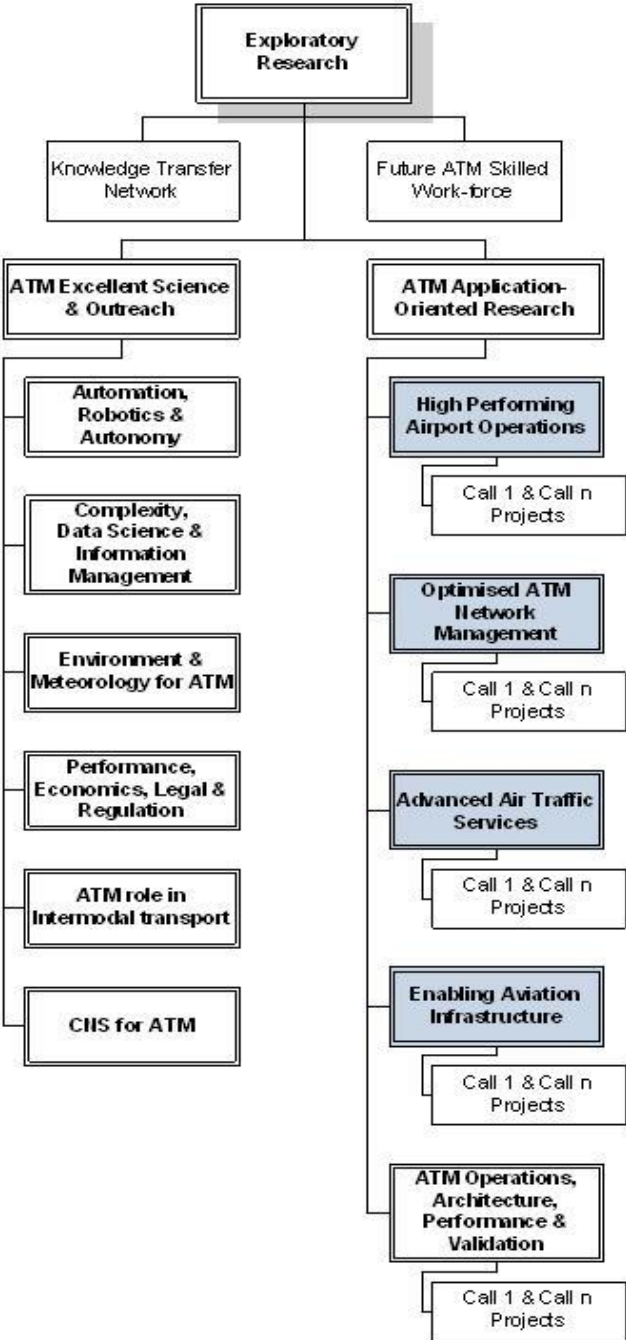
Exploratory Research

Knowledge Transfer Network

Future ATM Skilled Work-force

ATM Excellent Science & Outreach

Automation, Robotics & Autonomy

Complexity, Data Science & Information Management

Environment & Meteorology for ATM

Performance, Economics, Legal & Regulation

ATM role in Intermodal transport

CNS for ATM

ATM Application-Oriented Research

High Performing Airport Operations

Call 1 & Call n Projects

Optimised ATM Network Management

Call 1 & Call n Projects

Advanced Air Traffic Services

Call 1 & Call n Projects

Enabling Aviation Infrastructure

Call 1 & Call n Projects

ATM Operations, Architecture, Performance & Validation

Call 1 & Call n Projects